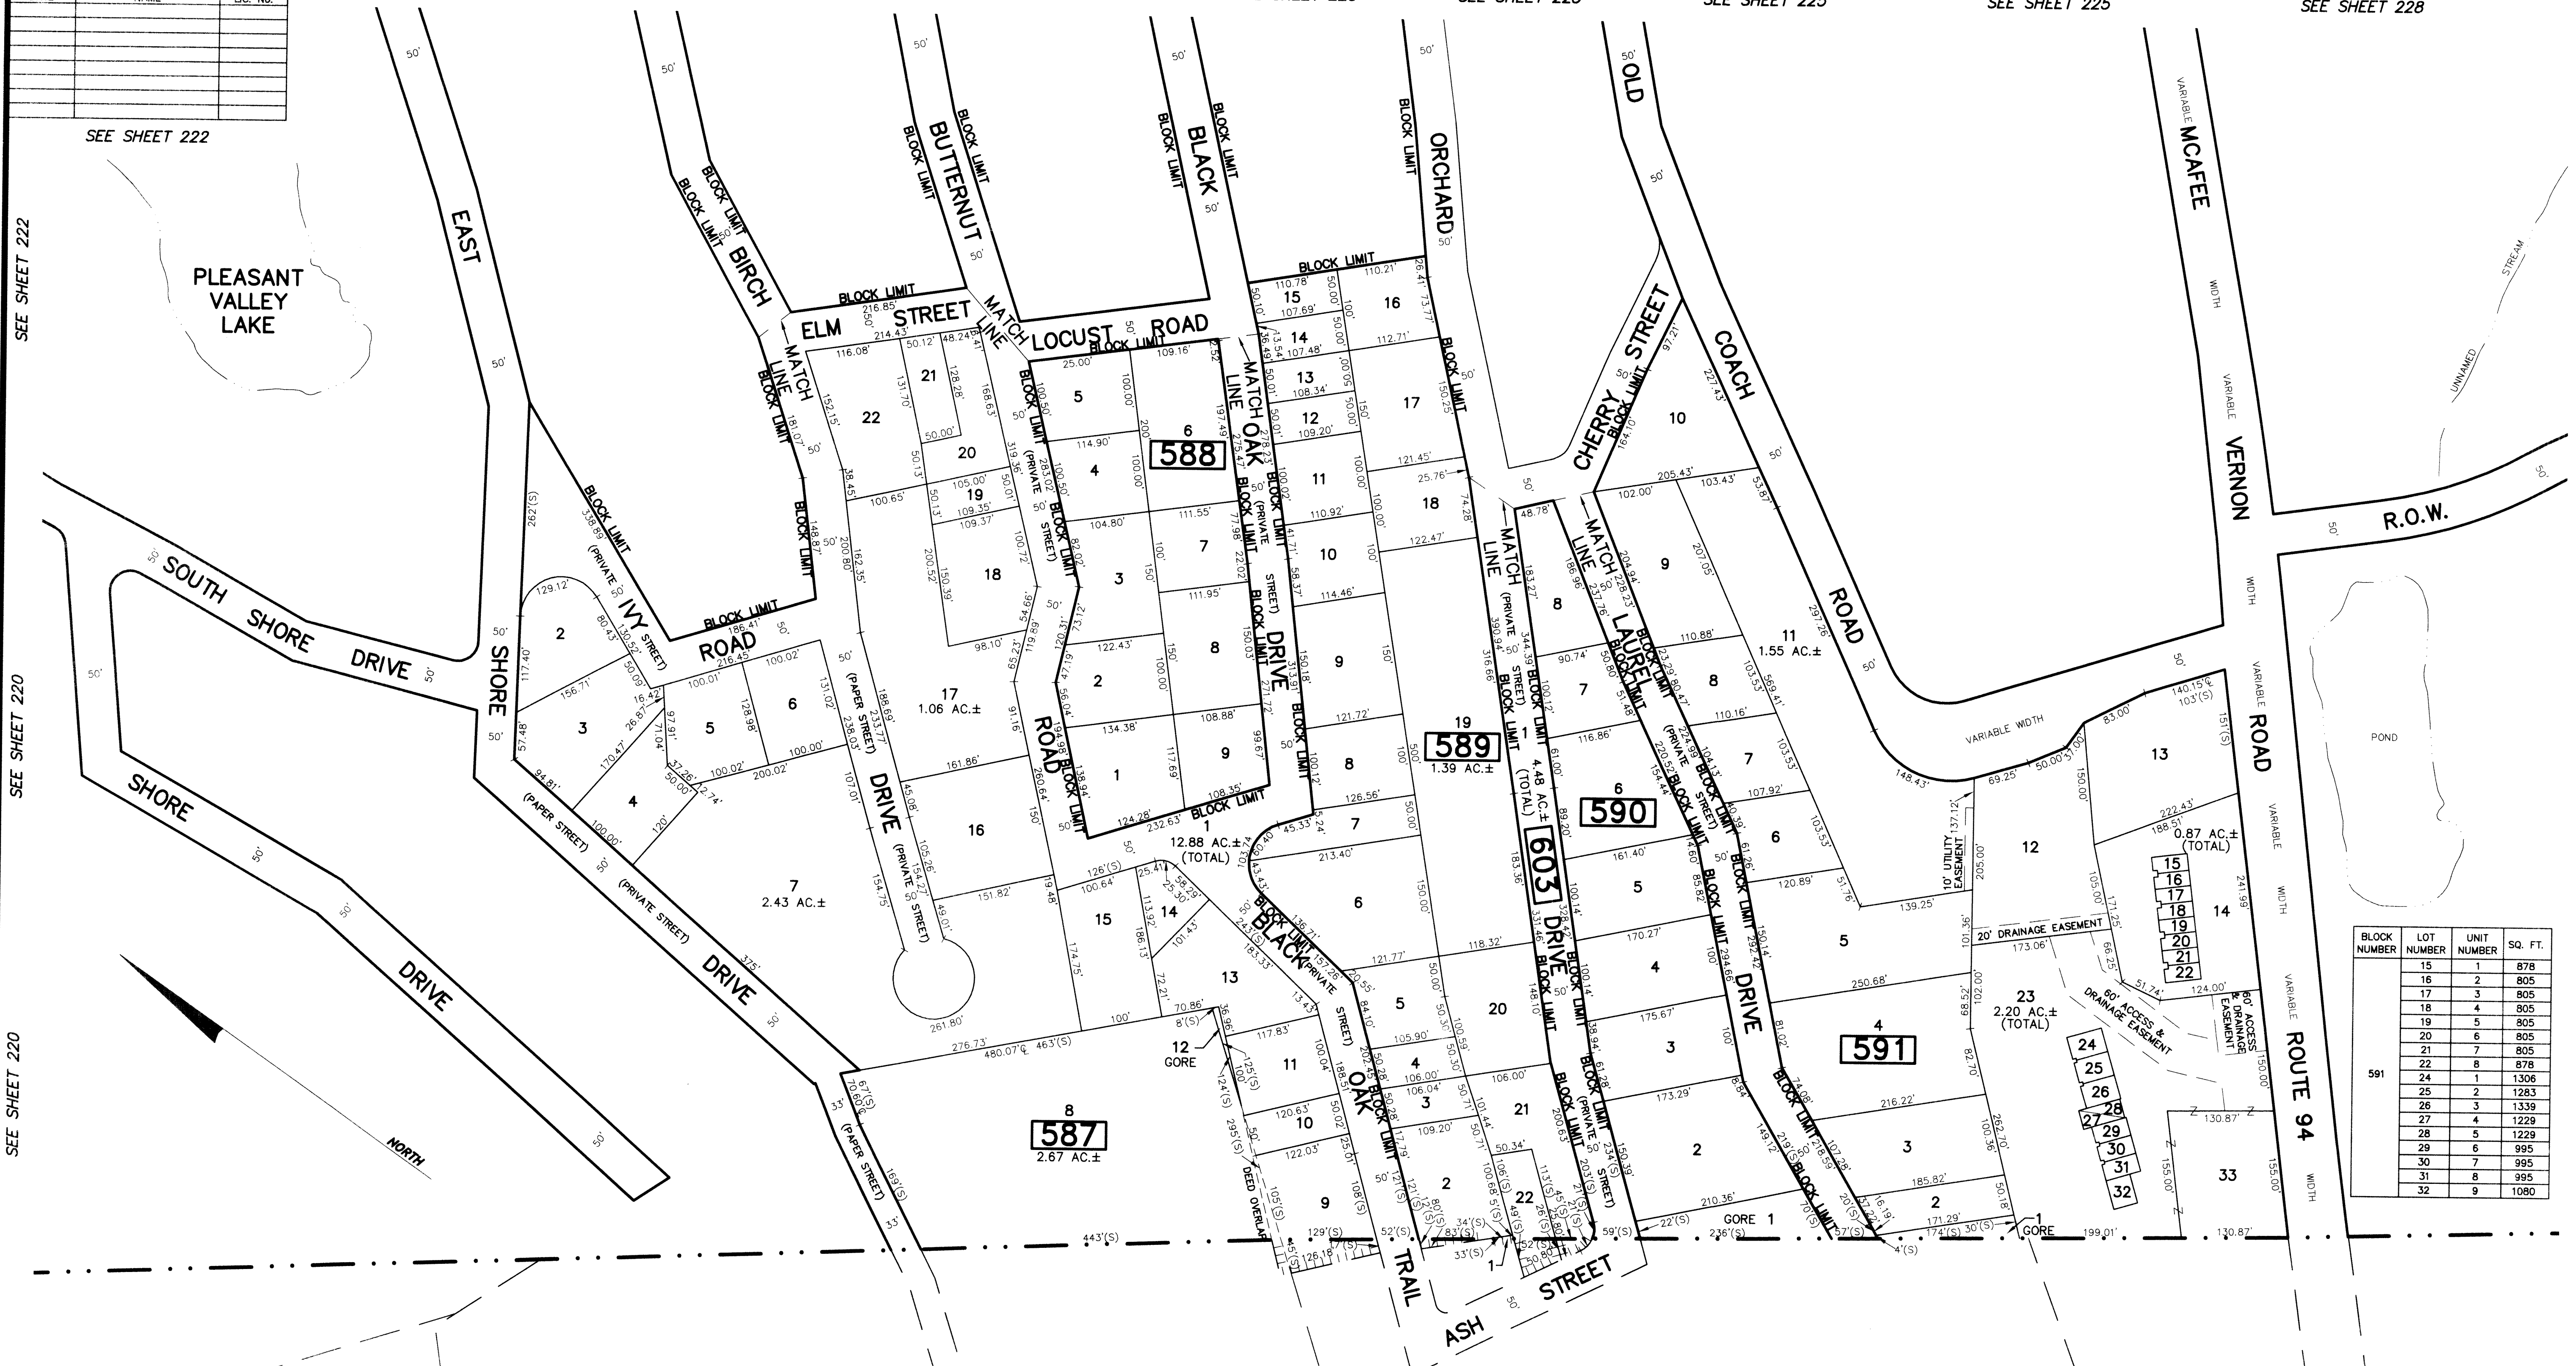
SEE SHEET 225 SEE SHEET 225 SEE SHEET 225 SEE SHEET 228

SEE SHEET 222

SEE SHEET 222

SEE SHEET 220

SEE SHEET 220

PLEASANT VALLEY LAKE

EAST SHORE DRIVE

SOUTH SHORE DRIVE

SHORE DRIVE

BIRCH

ELM STREET

BUTTERNUT

MATCH LINE

LOCUST ROAD

BLACK OAK DRIVE

ORCHARD

OLD COACH ROAD

MCAFEE VERNON ROAD

CHERRY STREET

LAUREL DRIVE

IVY ROAD

DRIVE

ROAD

BLACK OAK TRAIL

ASH STREET

ROUTE 94

R.O.W.

UNNAMED STREAM

POND

NORTH

BLOCK LIMIT

(PRIVATE STREET)

(PAPER STREET)

588

587

589

590

591

603

8
2.67 AC.±

7
2.43 AC.±

17
1.06 AC.±

1
12.88 AC.±
(TOTAL)

19
1.39 AC.±

4.48 AC.±
(TOTAL)

11
1.55 AC.±

0.87 AC.±
(TOTAL)

23
2.20 AC.±
(TOTAL)

12 GORE

GORE 1

1 GORE

DEED OVERLAP

10' UTILITY EASEMENT

20' DRAINAGE EASEMENT

60' ACCESS & DRAINAGE EASEMENT

VARIABLE WIDTH

| BLOCK NUMBER | LOT NUMBER | UNIT NUMBER | SQ. FT. |
|---|---|---|---|
| 591 | 15 | 1 | 878 |
| | 16 | 2 | 805 |
| | 17 | 3 | 805 |
| | 18 | 4 | 805 |
| | 19 | 5 | 805 |
| | 20 | 6 | 805 |
| | 21 | 7 | 805 |
| | 22 | 8 | 878 |
| | 24 | 1 | 1306 |
| | 25 | 2 | 1283 |
| | 26 | 3 | 1339 |
| | 27 | 4 | 1229 |
| | 28 | 5 | 1229 |
| | 29 | 6 | 995 |
| | 30 | 7 | 995 |
| | 31 | 8 | 995 |
| | 32 | 9 | 1080 |